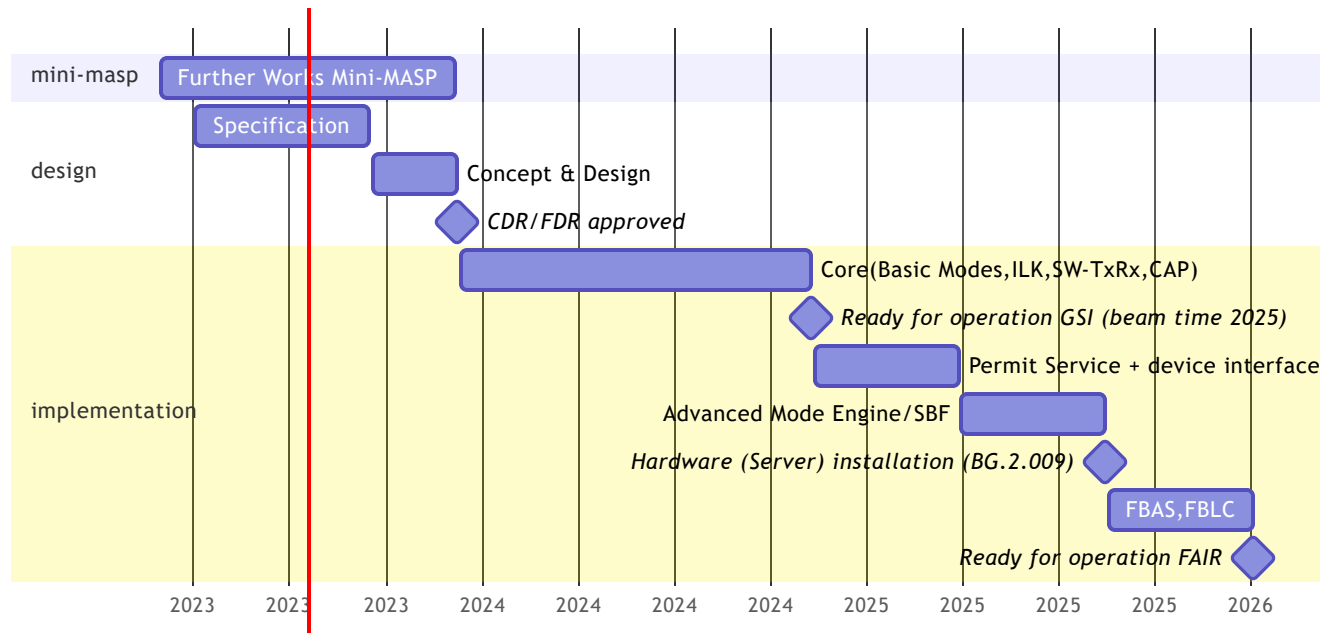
mini-masp
Further Works Mini-MASP
design
Specification
Concept & Design
CDR/FDR approved
implementation
Core(Basic Modes,ILK,SW-TxRx,CAP)
Ready for operation GSI (beam time 2025)
Permit Service + device interface
Advanced Mode Engine/SBF
Hardware (Server) installation (BG.2.009)
FBAS,FBLC
Ready for operation FAIR
2023 2023 2023 2024 2024 2024 2024 2025 2025 2025 2025 2026